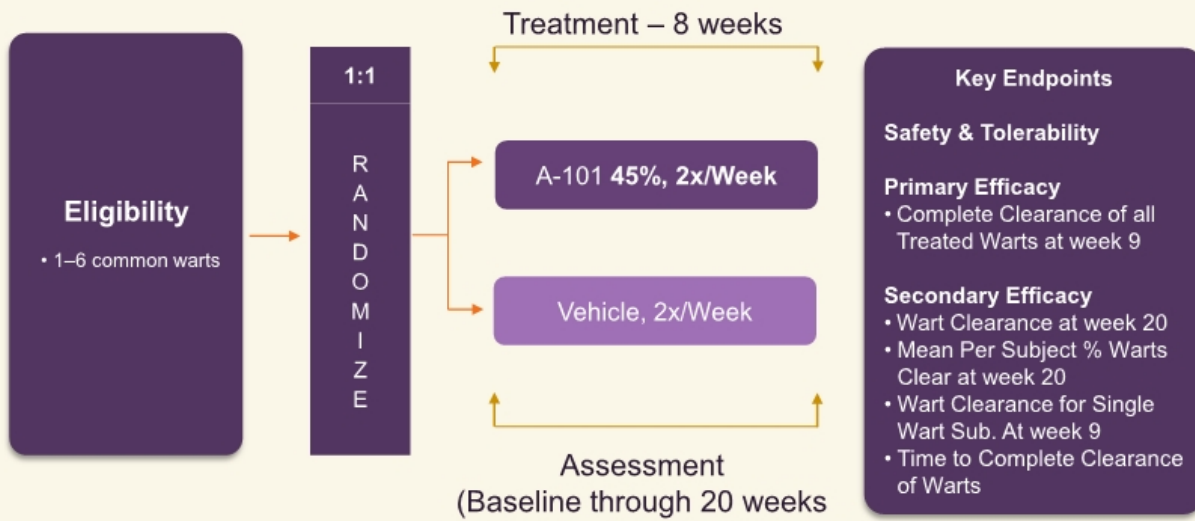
Eligibility

• 1–6 common warts

1:1

RANDOMIZE

Treatment – 8 weeks

A-101 **45%, 2x/Week**

Vehicle, 2x/Week

Assessment
(Baseline through 20 weeks

Key Endpoints

Safety & Tolerability

Primary Efficacy
• Complete Clearance of all Treated Warts at week 9

Secondary Efficacy
• Wart Clearance at week 20
• Mean Per Subject % Warts Clear at week 20
• Wart Clearance for Single Wart Sub. At week 9
• Time to Complete Clearance of Warts